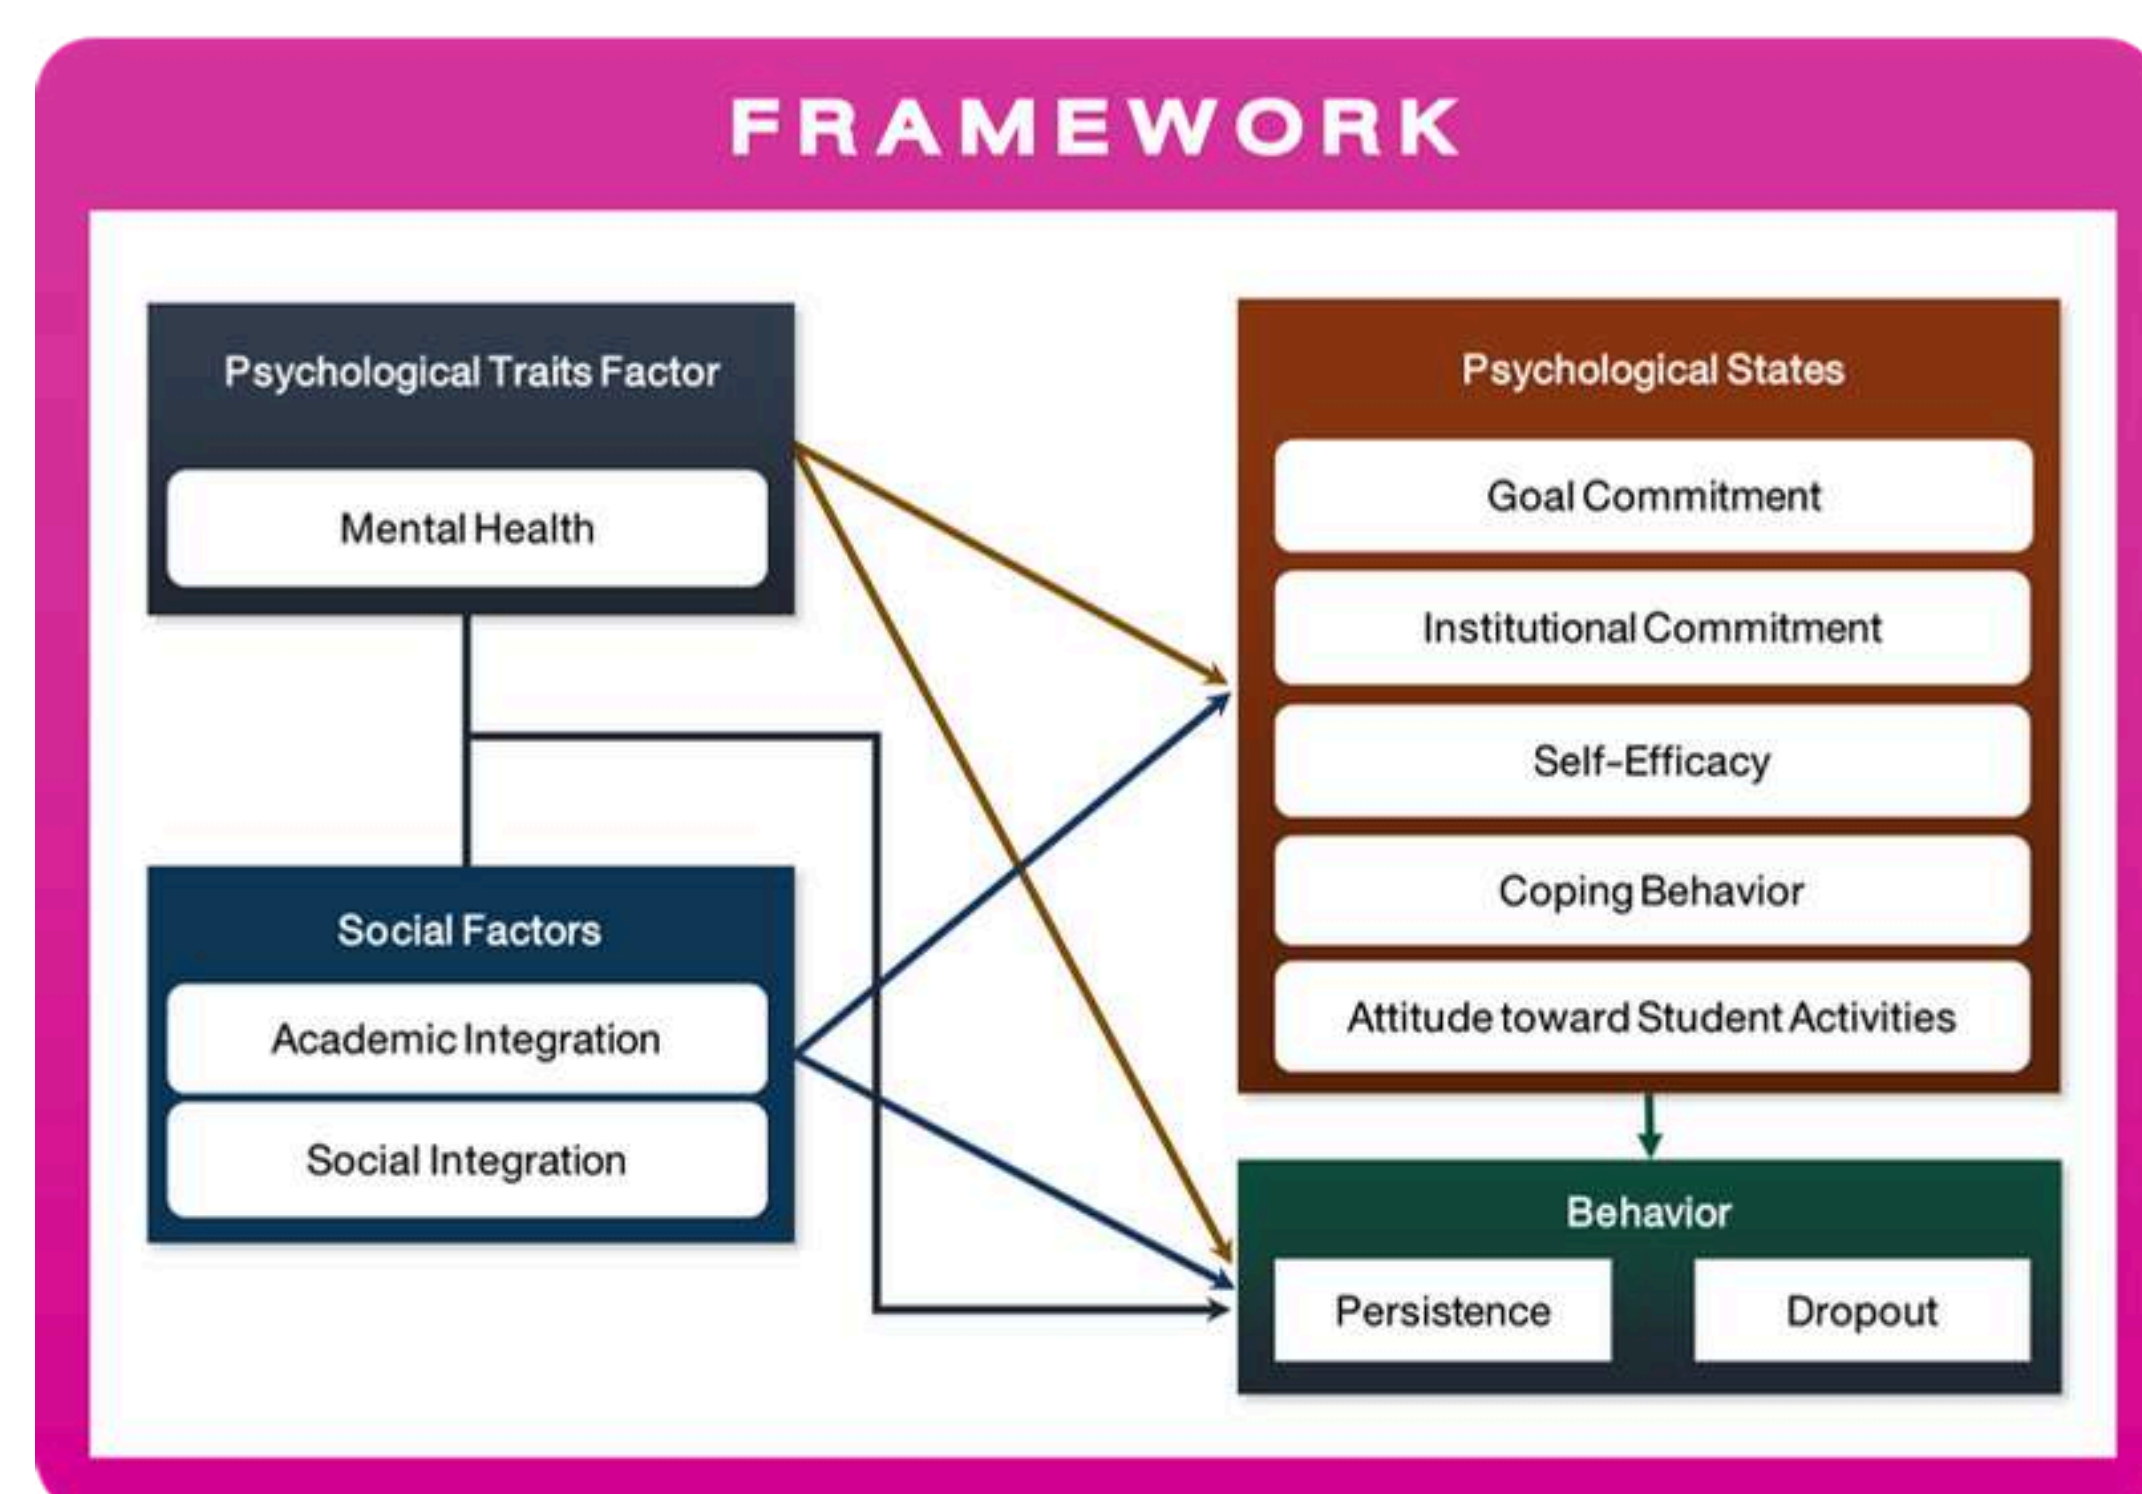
FRAMEWORK

Psychological Traits Factor

Mental Health

Social Factors

Academic Integration

Social Integration

Psychological States

Goal Commitment

Institutional Commitment

Self-Efficacy

Coping Behavior

Attitude toward Student Activities

Behavior

Persistence

Dropout